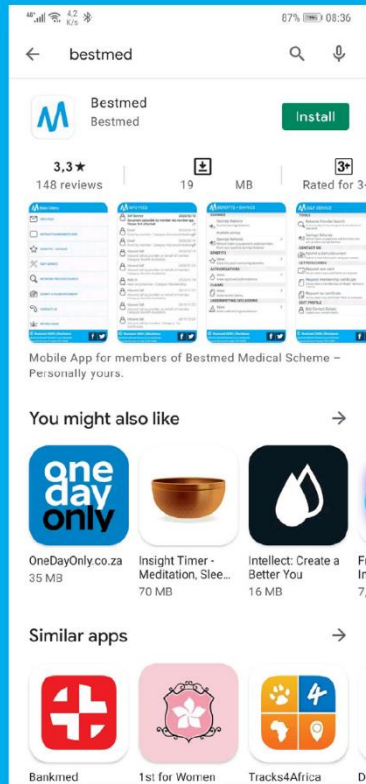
4G 4.2 K/s 87% 08:36

bestmed

Bestmed
Bestmed
Install

3,3★
148 reviews

19 MB

3+
Rated for 3+

Mobile App for members of Bestmed Medical Scheme – Personally yours.

You might also like

one day only

OneDayOnly.co.za
35 MB

Insight Timer - Meditation, Slee...
70 MB

Intellect: Create a Better You
16 MB

Similar apps

Bankmed

1st for Women

Tracks4Africa